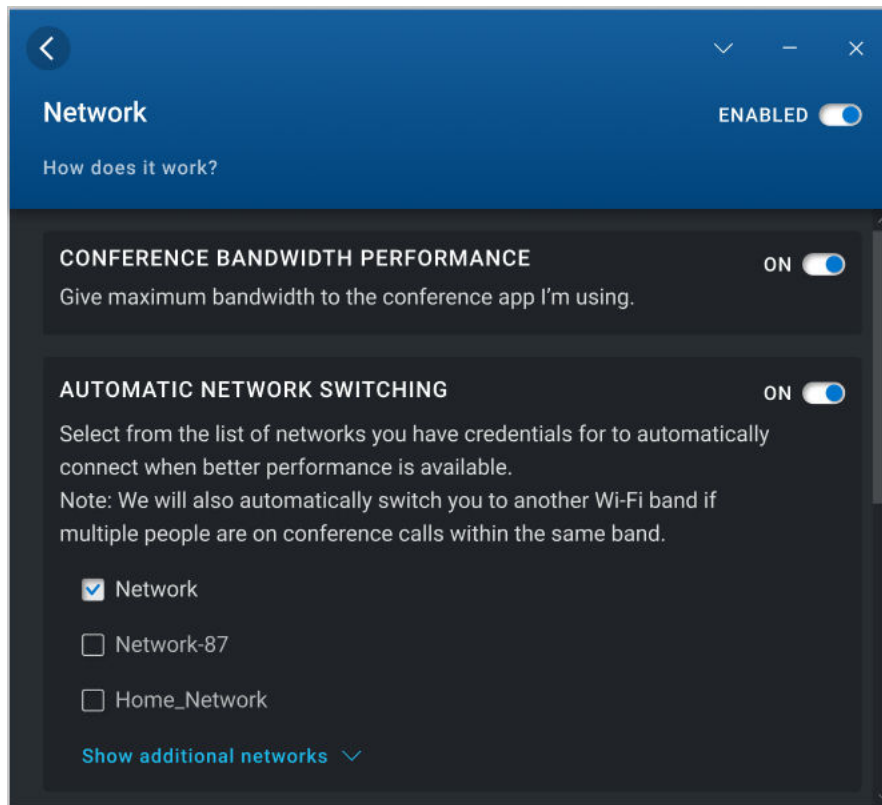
Network

ENABLED

How does it work?

CONFERENCE BANDWIDTH PERFORMANCE

ON

Give maximum bandwidth to the conference app I'm using.

AUTOMATIC NETWORK SWITCHING

ON

Select from the list of networks you have credentials for to automatically connect when better performance is available.
Note: We will also automatically switch you to another Wi-Fi band if multiple people are on conference calls within the same band.

Network

Network-87

Home_Network

Show additional networks